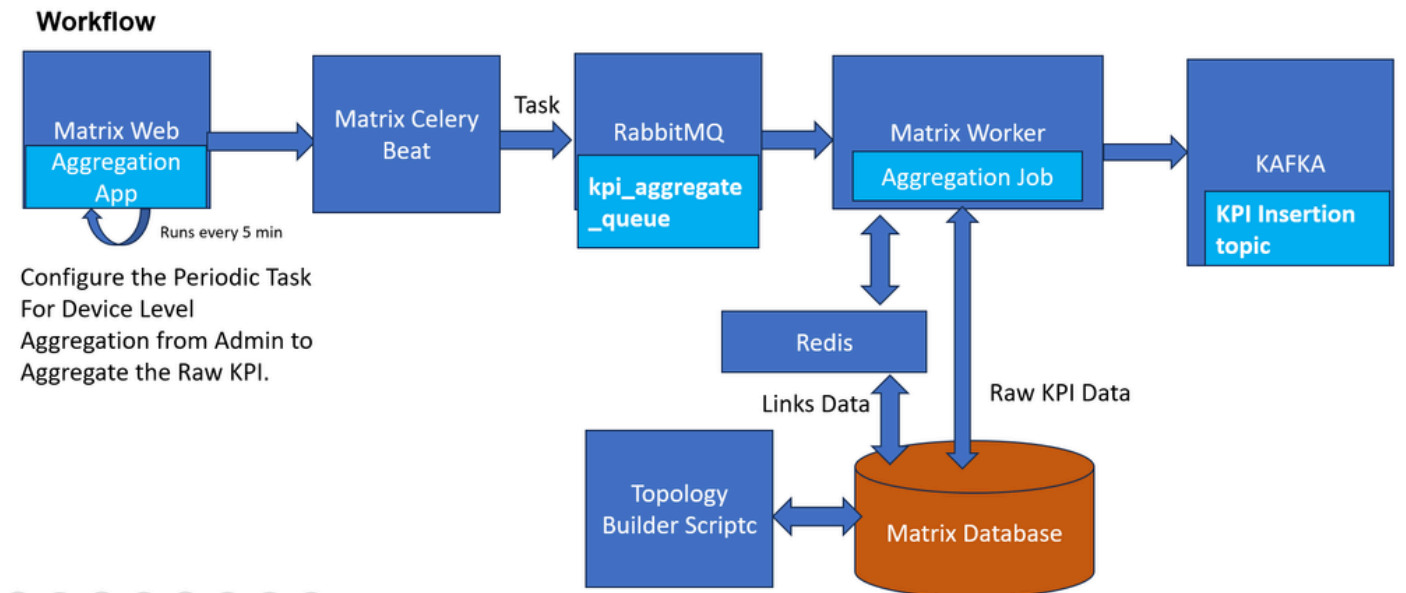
Workflow

Matrix Web

Aggregation App

Runs every 5 min

Configure the Periodic Task For Device Level Aggregation from Admin to Aggregate the Raw KPI.

Matrix Celery Beat

Task

RabbitMQ

kpi_aggregate_queue

Matrix Worker

Aggregation Job

KAFKA

KPI Insertion topic

Redis

Links Data

Raw KPI Data

Topology Builder Scriptc

Matrix Database